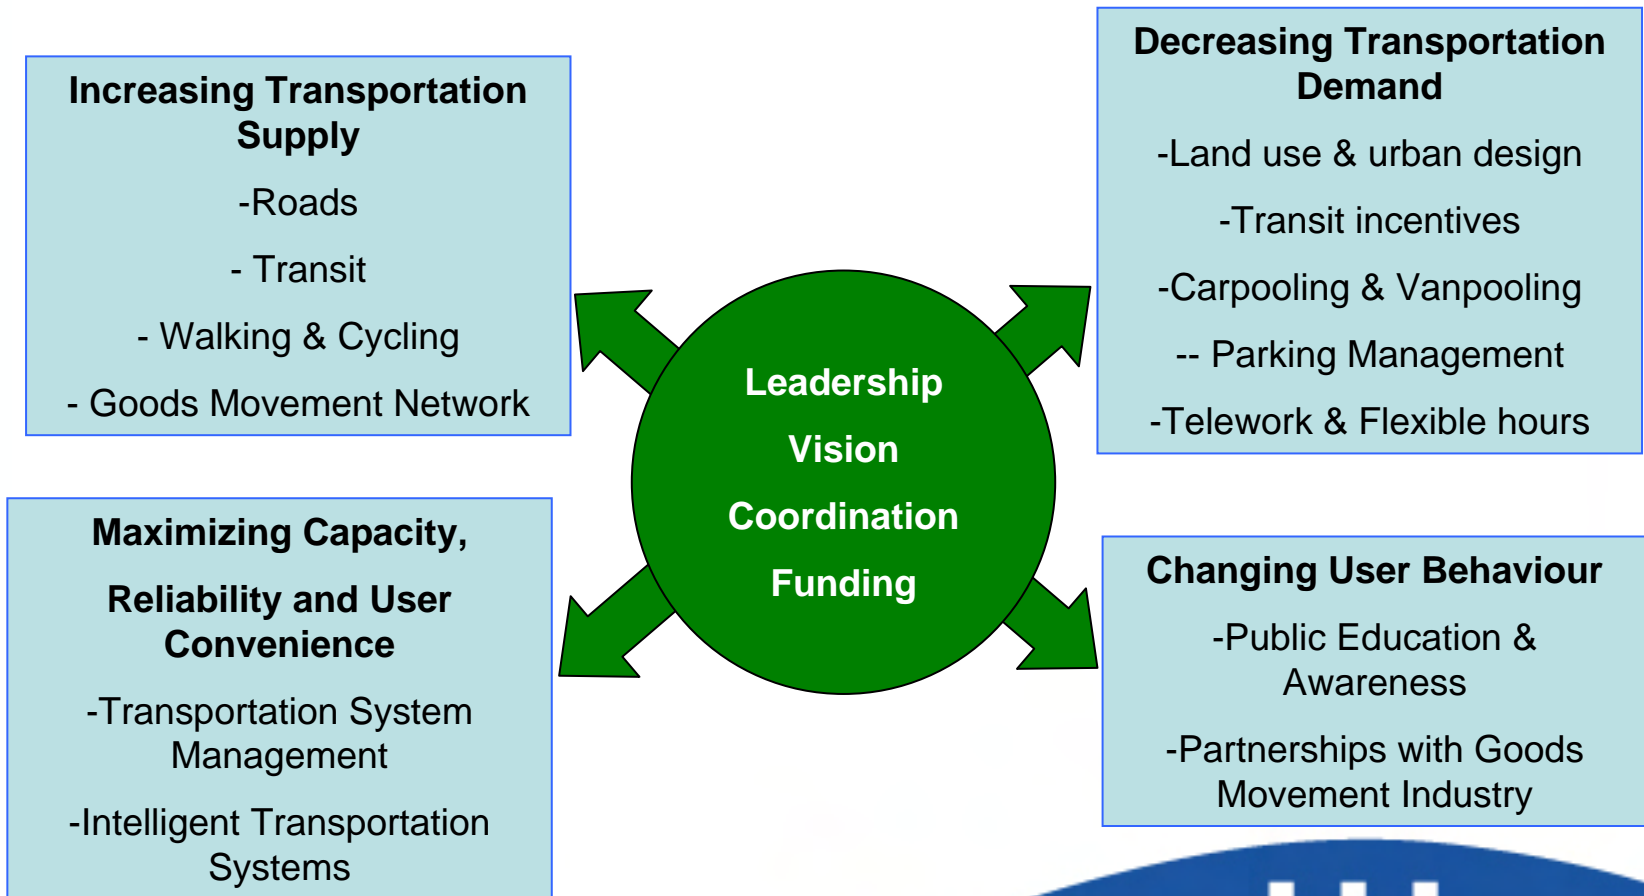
Increasing Transportation Supply

-Roads

- Transit

- Walking & Cycling

- Goods Movement Network

Decreasing Transportation Demand

-Land use & urban design

-Transit incentives

-Carpooling & Vanpooling

-- Parking Management

-Telework & Flexible hours

Leadership

Vision

Coordination

Funding

Maximizing Capacity,

Reliability and User Convenience

-Transportation System Management

-Intelligent Transportation Systems

Changing User Behaviour

-Public Education & Awareness

-Partnerships with Goods Movement Industry